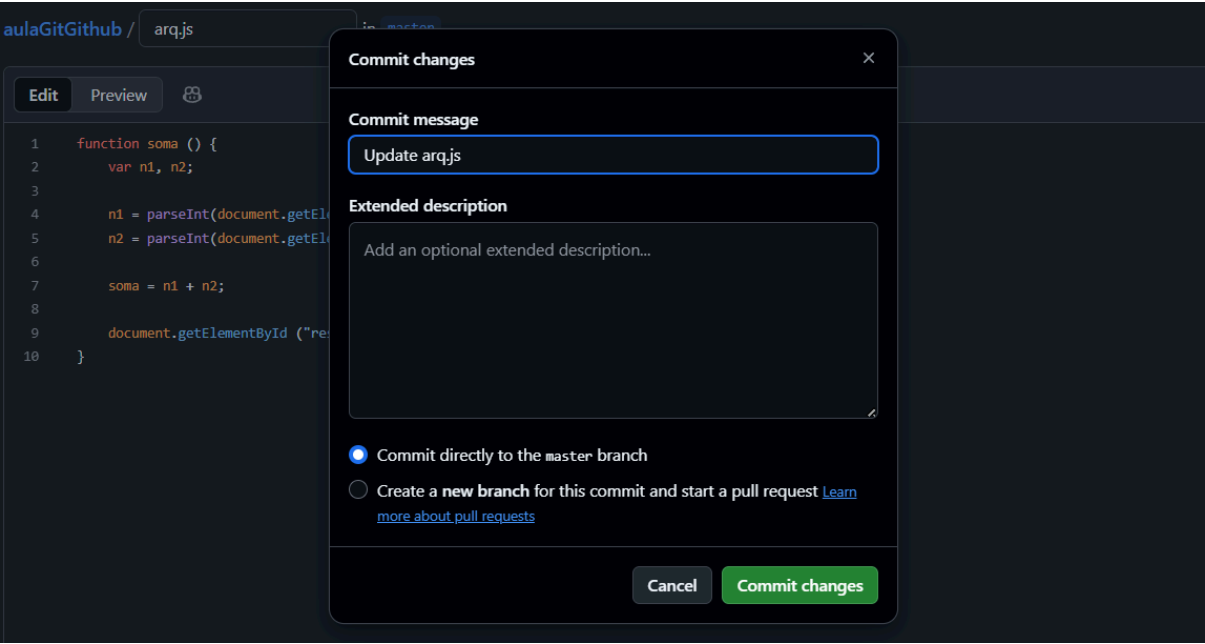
aulaGitGithub / arq.js in master

Edit Preview

1 function soma () {
2 var n1, n2;
3
4 n1 = parseInt(document.getEl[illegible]
5 n2 = parseInt(document.getEl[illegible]
6
7 soma = n1 + n2;
8
9 document.getElementById ("re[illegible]
10 }

Commit changes

×

Commit message

Update arq.js

Extended description

Add an optional extended description...

Commit directly to the master branch

Create a new branch for this commit and start a pull request Learn more about pull requests

Cancel

Commit changes